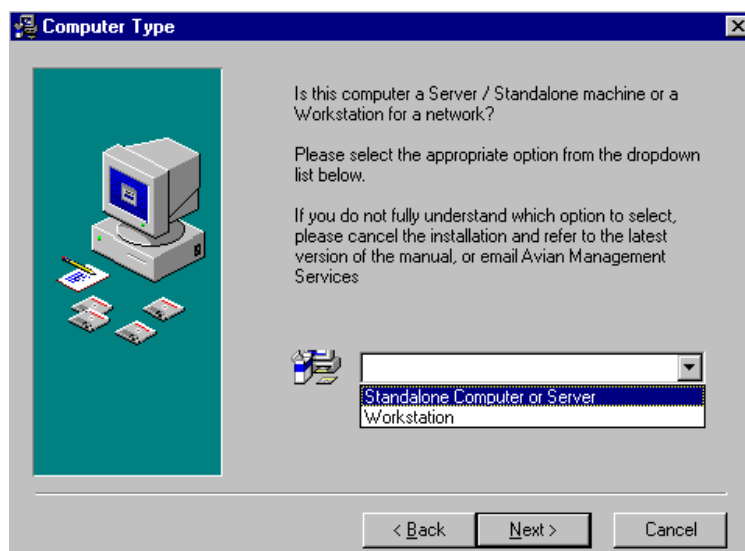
Computer Type

Is this computer a Server / Standalone machine or a Workstation for a network?

Please select the appropriate option from the dropdown list below.

If you do not fully understand which option to select, please cancel the installation and refer to the latest version of the manual, or email Avian Management Services

Standalone Computer or Server
Workstation

< Back
Next >
Cancel